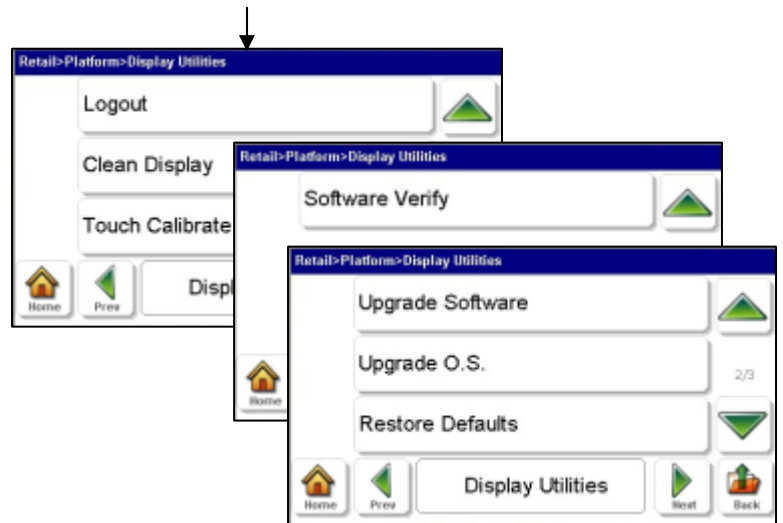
Retail>Platform>Display Utilities

Logout

Clean Display

Touch Calibrate

Home

Prev

Displ

Retail>Platform>Display Utilities

Software Verify

Home

Retail>Platform>Display Utilities

Upgrade Software

Upgrade O.S.

2/3

Restore Defaults

Home

Prev

Display Utilities

Next

Back